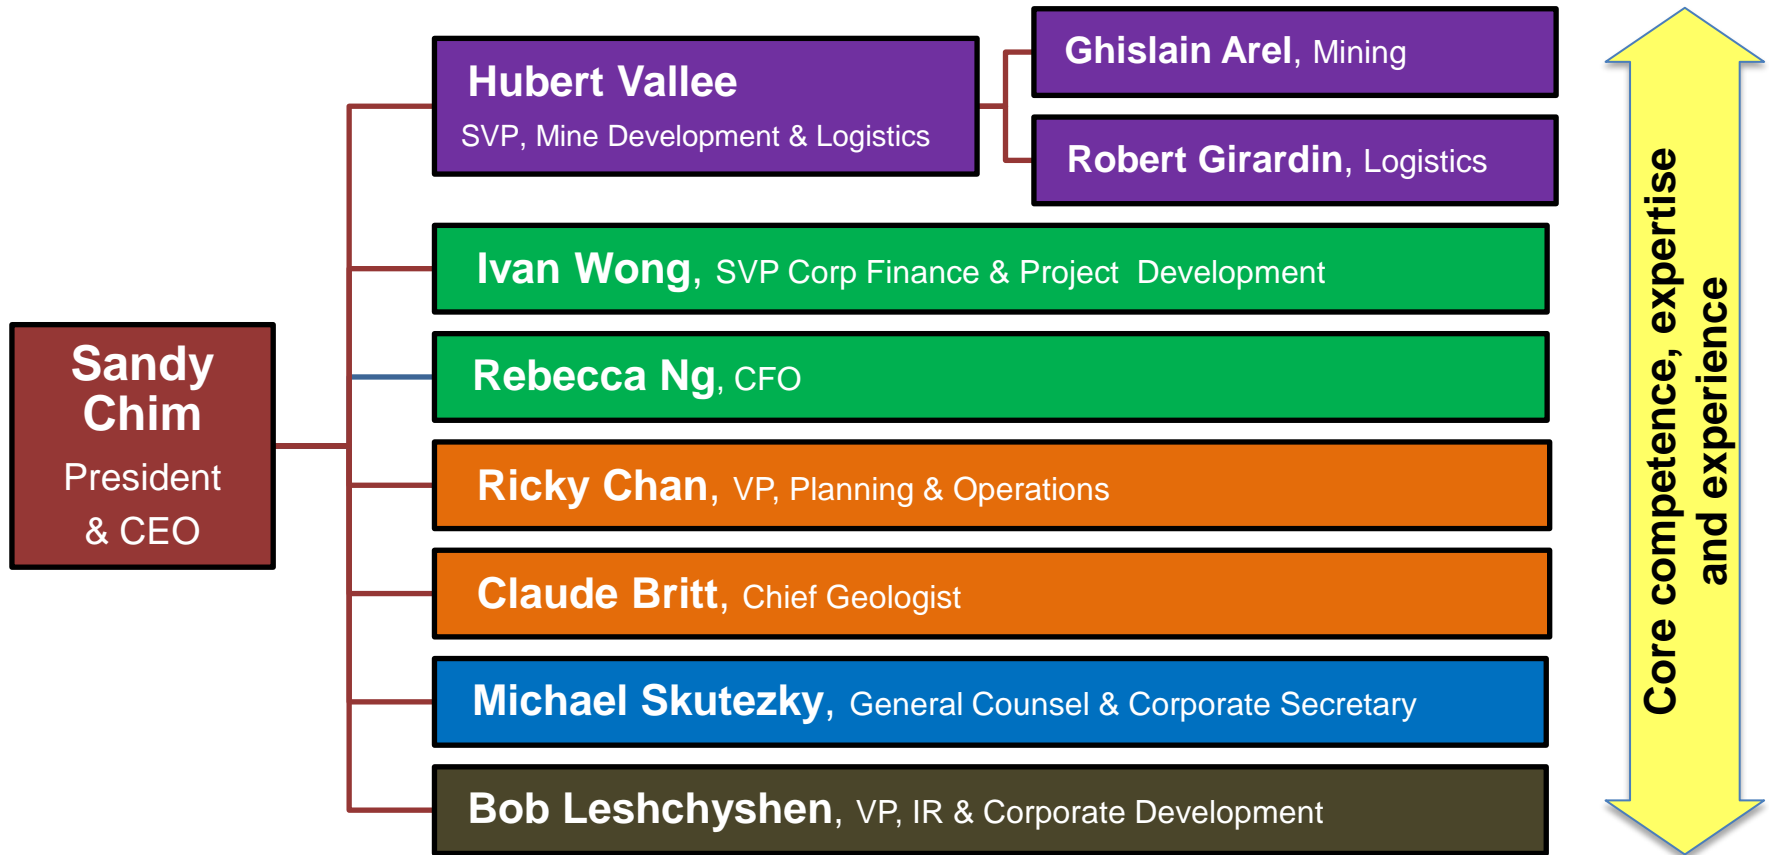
Sandy Chim
President & CEO

Hubert Vallee
SVP, Mine Development & Logistics

Ghislain Arel, Mining

Robert Girardin, Logistics

Ivan Wong, SVP Corp Finance & Project Development

Rebecca Ng, CFO

Ricky Chan, VP, Planning & Operations

Claude Britt, Chief Geologist

Michael Skutezky, General Counsel & Corporate Secretary

Bob Leshchyshen, VP, IR & Corporate Development

Core competence, expertise and experience